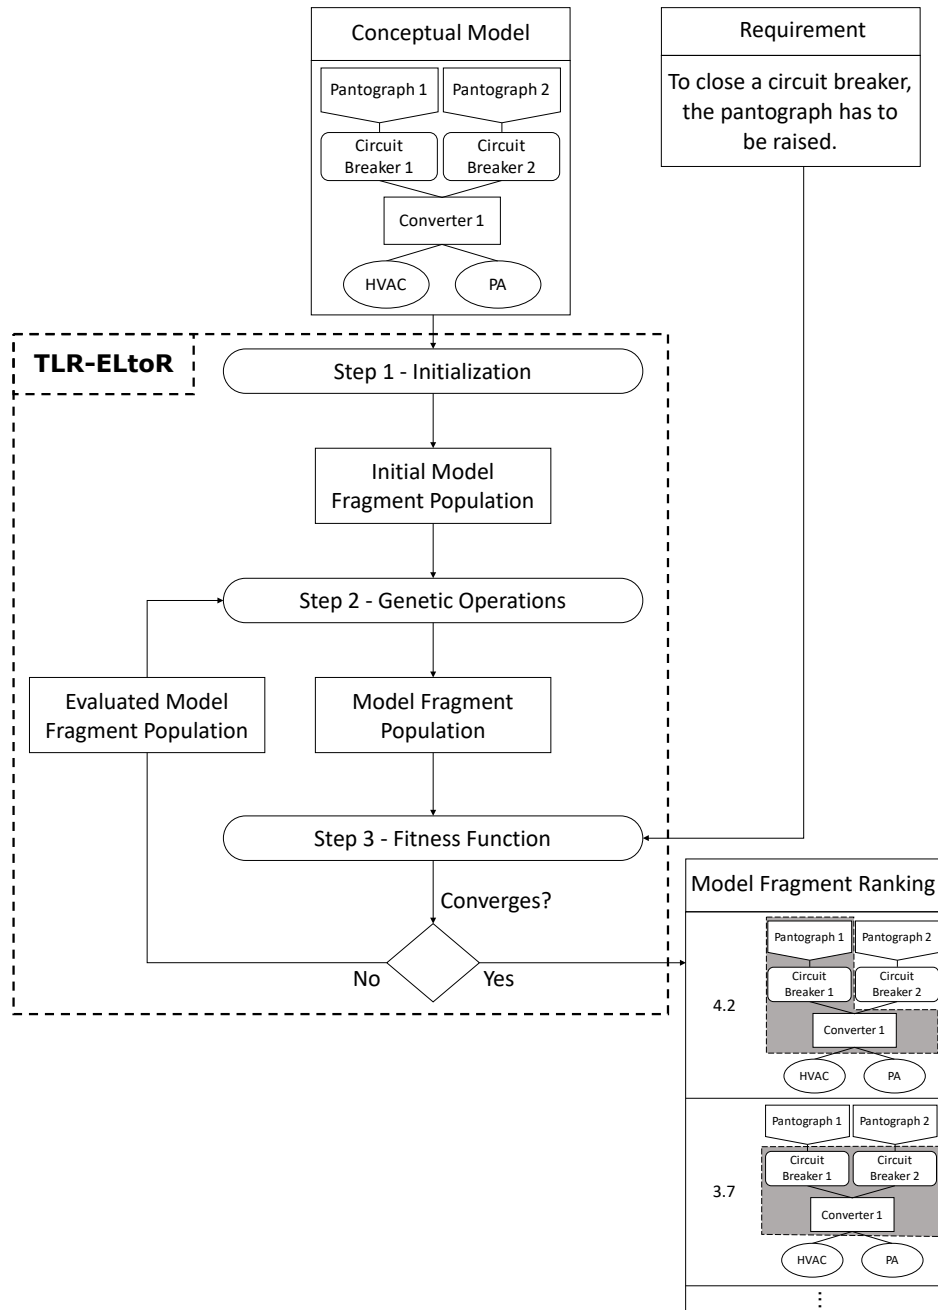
Conceptual Model

Pantograph 1
Pantograph 2
Circuit Breaker 1
Circuit Breaker 2
Converter 1
HVAC
PA

Requirement

To close a circuit breaker, the pantograph has to be raised.

TLR-ELtoR

Step 1 - Initialization

Initial Model Fragment Population

Step 2 - Genetic Operations

Evaluated Model Fragment Population

Model Fragment Population

Step 3 - Fitness Function

Converges?

No

Yes

Model Fragment Ranking

4.2

Pantograph 1
Pantograph 2
Circuit Breaker 1
Circuit Breaker 2
Converter 1
HVAC
PA

3.7

Pantograph 1
Pantograph 2
Circuit Breaker 1
Circuit Breaker 2
Converter 1
HVAC
PA

⋮